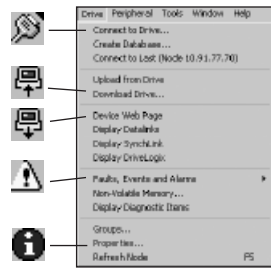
Drive Peripheral Tools Window Help
Connect to Drive...
Create Database...
Connect to Last (Node 10.91.77.70)
Upload from Drive
Download Drive...
Device Web Page
Display Datalinks
Display SynchLink
Display DriveLogix
Faults, Events and Alarms
Non-Volatile Memory...
Display Diagnostic Items
Groups...
Properties...
Refresh Node F5